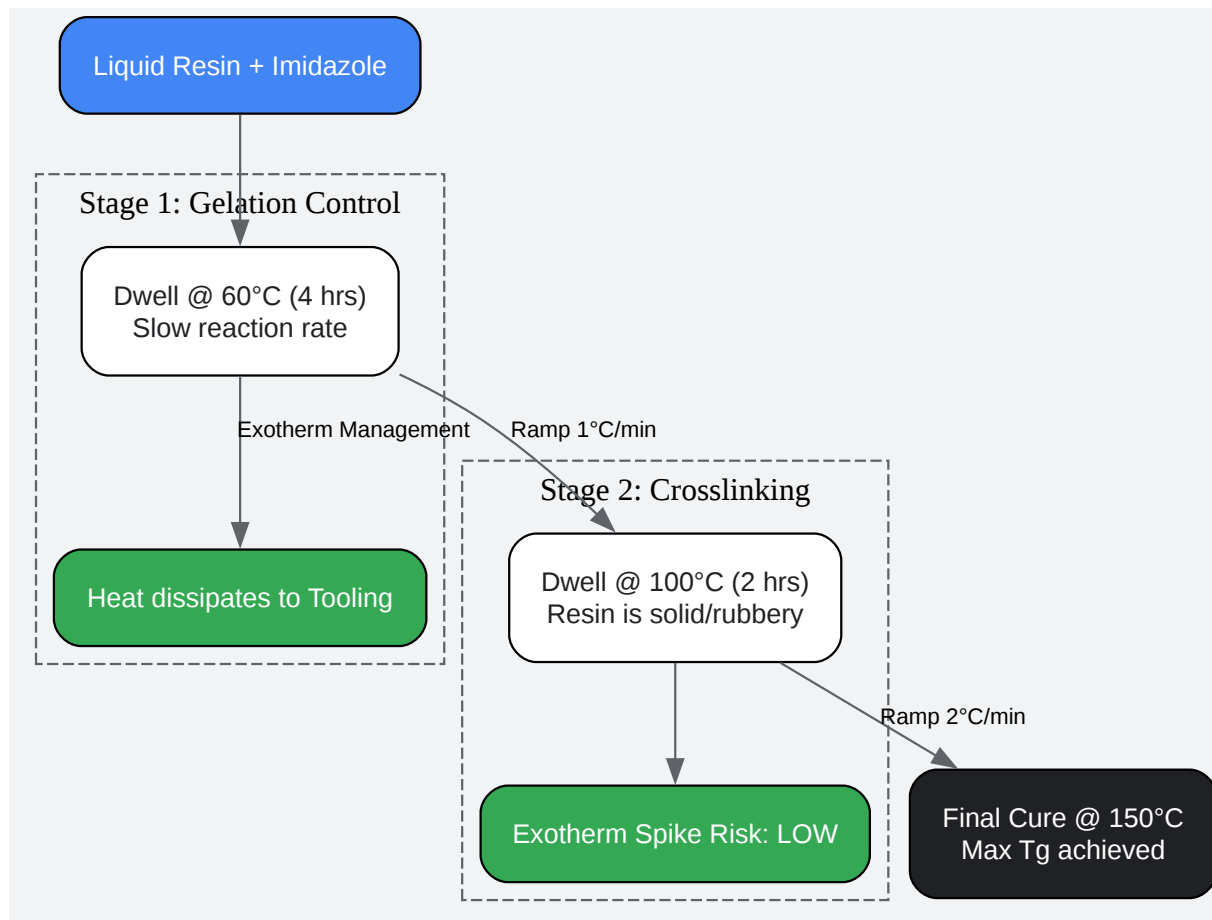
Liquid Resin + Imidazole

Stage 1: Gelation Control

Dwell @ 60°C (4 hrs)
Slow reaction rate

Exotherm Management

Ramp 1°C/min

Heat dissipates to Tooling

Stage 2: Crosslinking

Dwell @ 100°C (2 hrs)
Resin is solid/rubbery

Ramp 2°C/min

Exotherm Spike Risk: LOW

Final Cure @ 150°C
Max Tg achieved